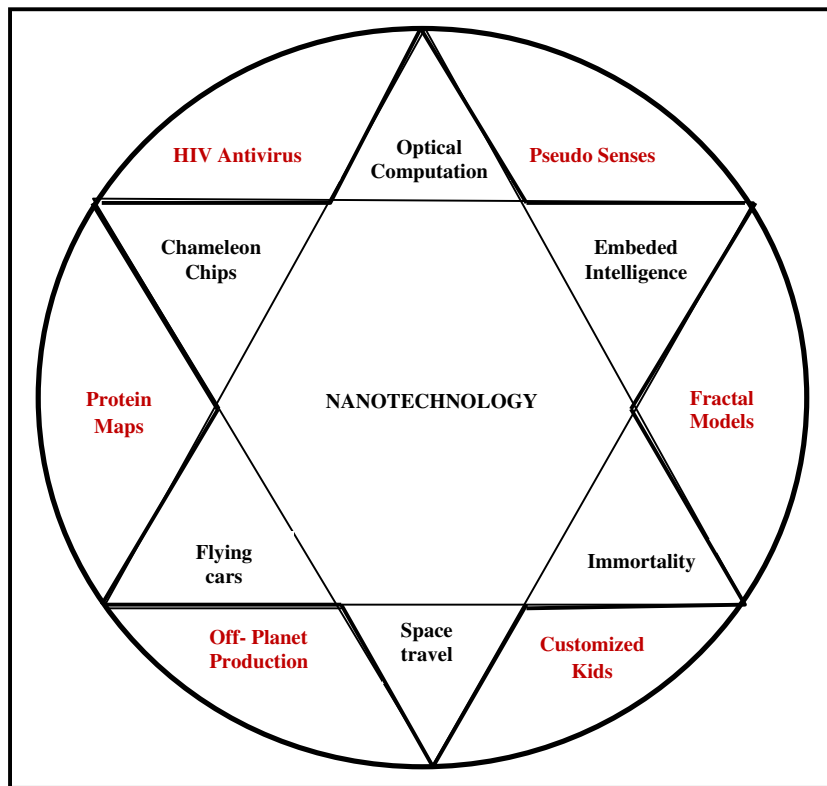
HIV Antivirus

Optical Computation

Pseudo Senses

Chameleon Chips

Embeded Intelligence

Protein Maps

NANOTECHNOLOGY

Fractal Models

Flying cars

Immortality

Off- Planet Production

Space travel

Customized Kids